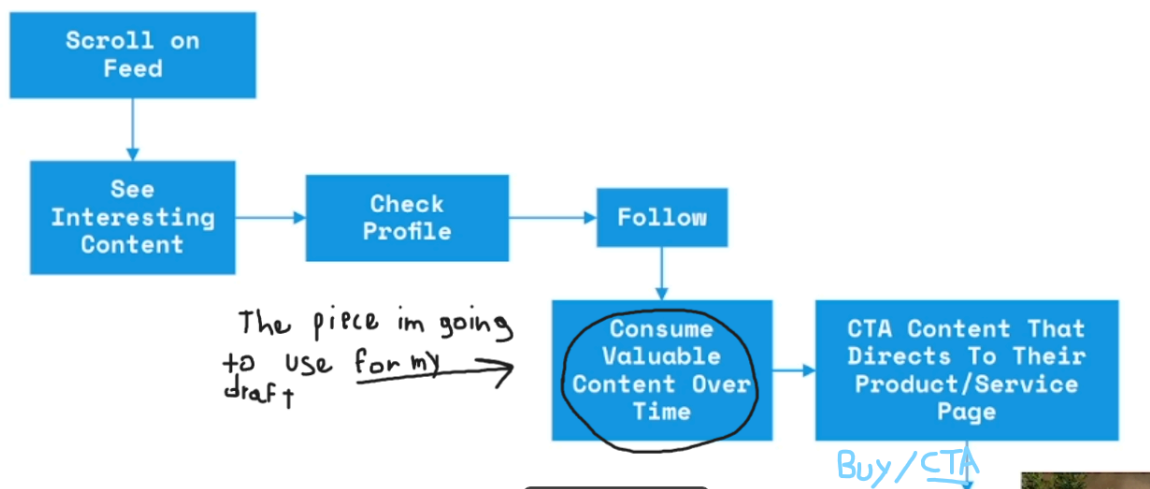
Scroll on Feed

See Interesting Content

Check Profile

Follow

The piece im going to use for my draft

Consume Valuable Content Over Time

CTA Content That Directs To Their Product/Service Page

Buy/CTA